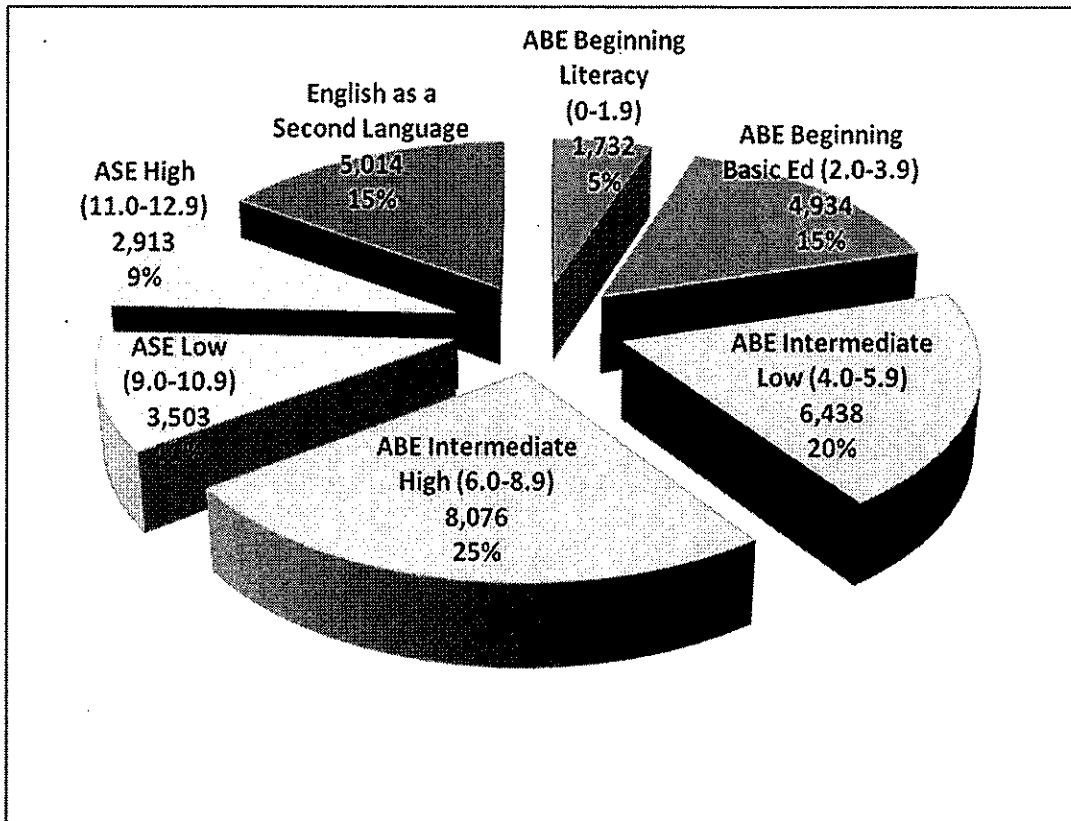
ABE Beginning Literacy (0-1.9) 1,732 5%

ABE Beginning Basic Ed (2.0-3.9) 4,934 15%

ABE Intermediate Low (4.0-5.9) 6,438 20%

ABE Intermediate High (6.0-8.9) 8,076 25%

ASE Low (9.0-10.9) 3,503

ASE High (11.0-12.9) 2,913 9%

English as a Second Language 5,014 15%